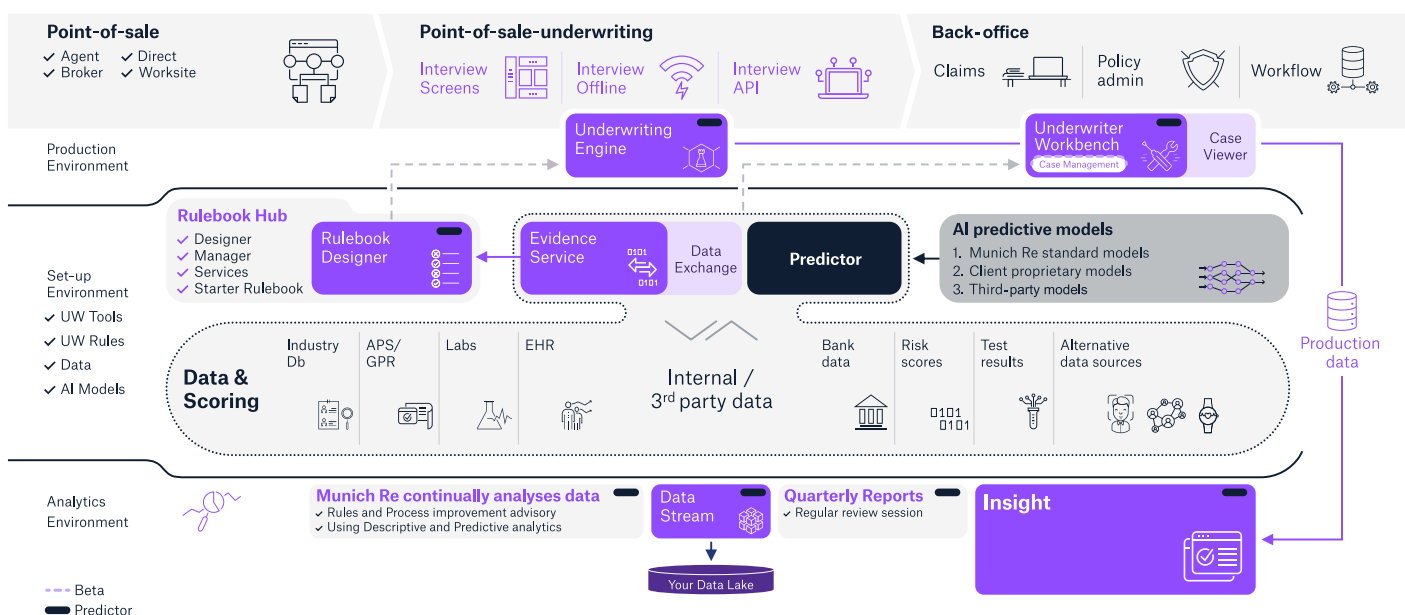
Point-of-sale
✔ Agent ✔ Direct
✔ Broker ✔ Worksite

Point-of-sale-underwriting
Interview Screens
Interview Offline
Interview API

Back-office
Claims
Policy admin
Workflow

Production Environment

Underwriting Engine

Underwriter Workbench
Case Management
Case Viewer

Rulebook Hub
✔ Designer
✔ Manager
✔ Services
✔ Starter Rulebook

Rulebook Designer

Evidence Service
0101
0101
Data Exchange

Predictor

AI predictive models
1. Munich Re standard models
2. Client proprietary models
3. Third-party models

Set-up Environment
✔ UW Tools
✔ UW Rules
✔ Data
✔ AI Models

Production data

Data & Scoring
Industry Db
APS/ GPR
Labs
EHR
Internal / 3$^{rd}$ party data
Bank data
Risk scores
0101
0101
Test results
Alternative data sources

Analytics Environment

Munich Re continually analyses data
✔ Rules and Process improvement advisory
✔ Using Descriptive and Predictive analytics

Data Stream

Your Data Lake

Quarterly Reports
✔ Regular review session

Insight

Beta
Predictor